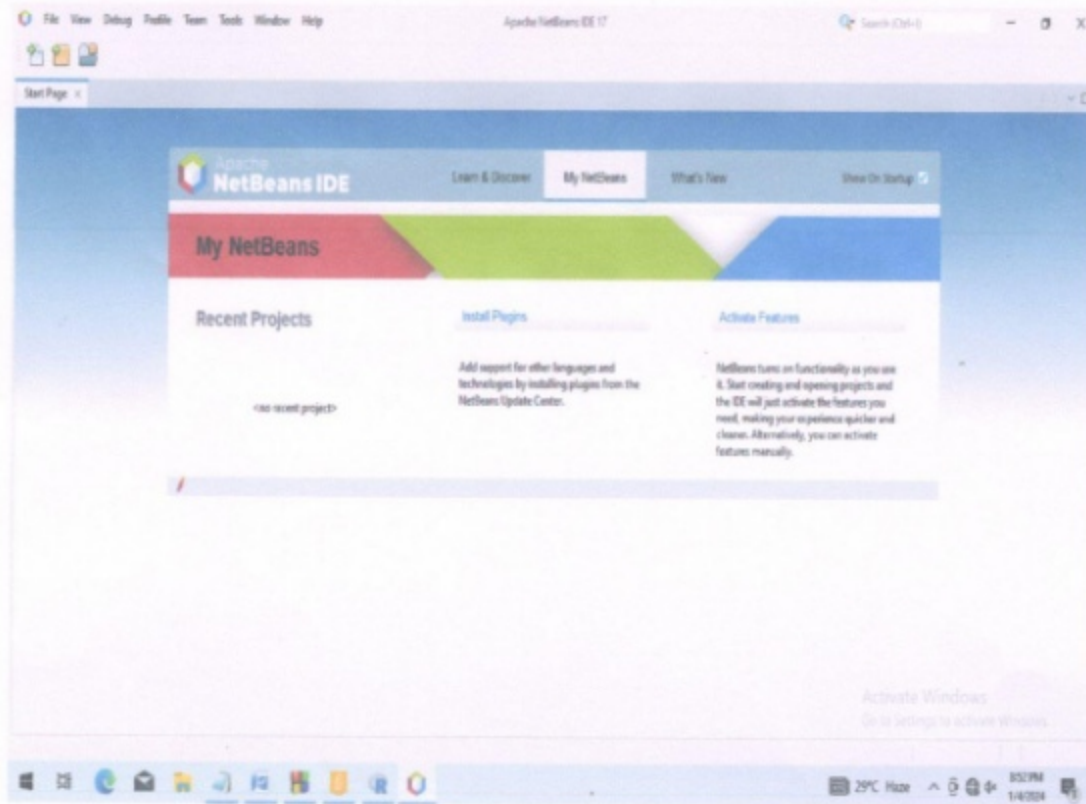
File View Debug Profile Team Tools Window Help

Apache NetBeans IDE 17

Search (Ctrl+I)

Start Page ×

Apache NetBeans IDE

Learn & Discover

My NetBeans

What's New

Show On Startup

My NetBeans

Recent Projects

<no recent project>

Install Plugins

Add support for other languages and technologies by installing plugins from the NetBeans Update Center.

Activate Features

NetBeans turns on functionality as you use it. Start creating and opening projects and the IDE will just activate the features you need, making your experience quicker and cleaner. Alternatively, you can activate features manually.

Activate Windows
Go to Settings to activate Windows.

29°C Haze

8:52 PM
1/4/2024